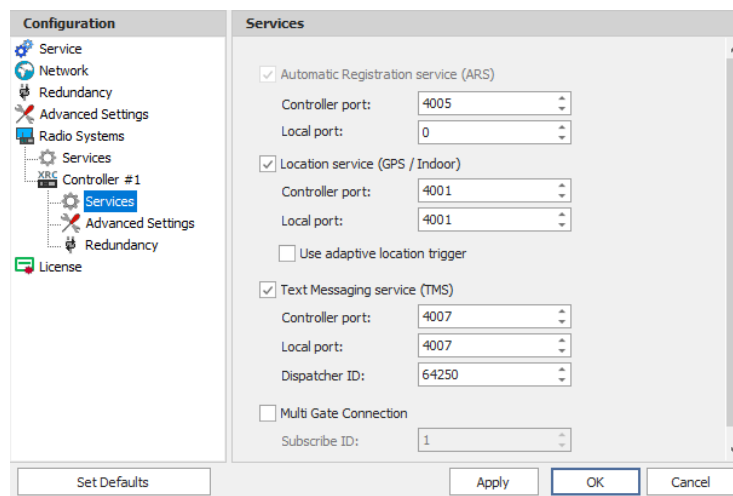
Configuration

Service
Network
Redundancy
Advanced Settings
Radio Systems
Services
XRC Controller #1
Services
Advanced Settings
Redundancy
License

Services

Automatic Registration service (ARS)
Controller port: 4005
Local port: 0
Location service (GPS / Indoor)
Controller port: 4001
Local port: 4001
Use adaptive location trigger
Text Messaging service (TMS)
Controller port: 4007
Local port: 4007
Dispatcher ID: 64250
Multi Gate Connection
Subscribe ID: 1

Set Defaults
Apply
OK
Cancel